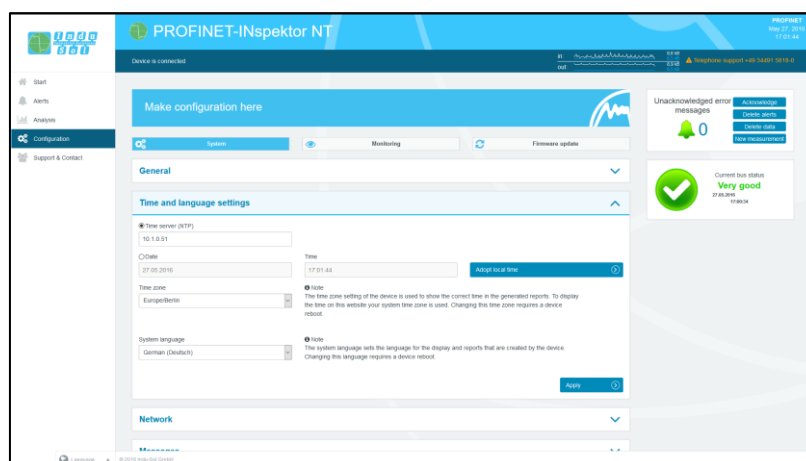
PROFINET-INspektor NT

PROFINET
May 27, 2016
17:01:44

Device is connected

in
out

Telephone support +49 34491 5818-0

Start
Alerts
Analysis
Configuration
Support & Contact

Make configuration here

System
Monitoring
Firmware update

General

Time and language settings

Time server (STP)
10.1.0.51

Date
27.05.2016

Time
17:01:44

Adopt local time

Time zone
Europe/Berlin

Note
The time zone setting of the device is used to show the correct time in the generated reports. To display the time on this website your system time zone is used. Changing this time zone requires a device reboot.

System language
German (Deutsch)

Note
The system language sets the language for the display and reports that are created by the device. Changing this language requires a device reboot.

Apply

Network

Messages

Unacknowledged error messages
0

Acknowledge
Delete alerts
Delete data
New measurement

Current bus status
Very good
27.05.2016
17:00:34

Language

© 2016 Indu-Sol GmbH